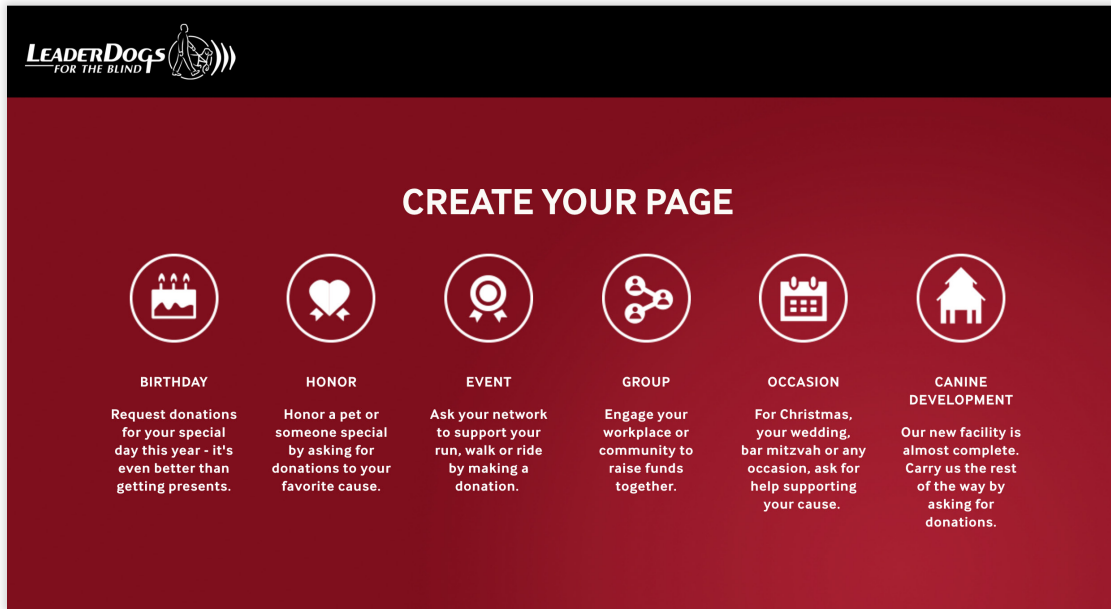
LEADERDOGS FOR THE BLIND

CREATE YOUR PAGE

BIRTHDAY

Request donations for your special day this year - it's even better than getting presents.

HONOR

Honor a pet or someone special by asking for donations to your favorite cause.

EVENT

Ask your network to support your run, walk or ride by making a donation.

GROUP

Engage your workplace or community to raise funds together.

OCCASION

For Christmas, your wedding, bar mitzvah or any occasion, ask for help supporting your cause.

CANINE DEVELOPMENT

Our new facility is almost complete. Carry us the rest of the way by asking for donations.